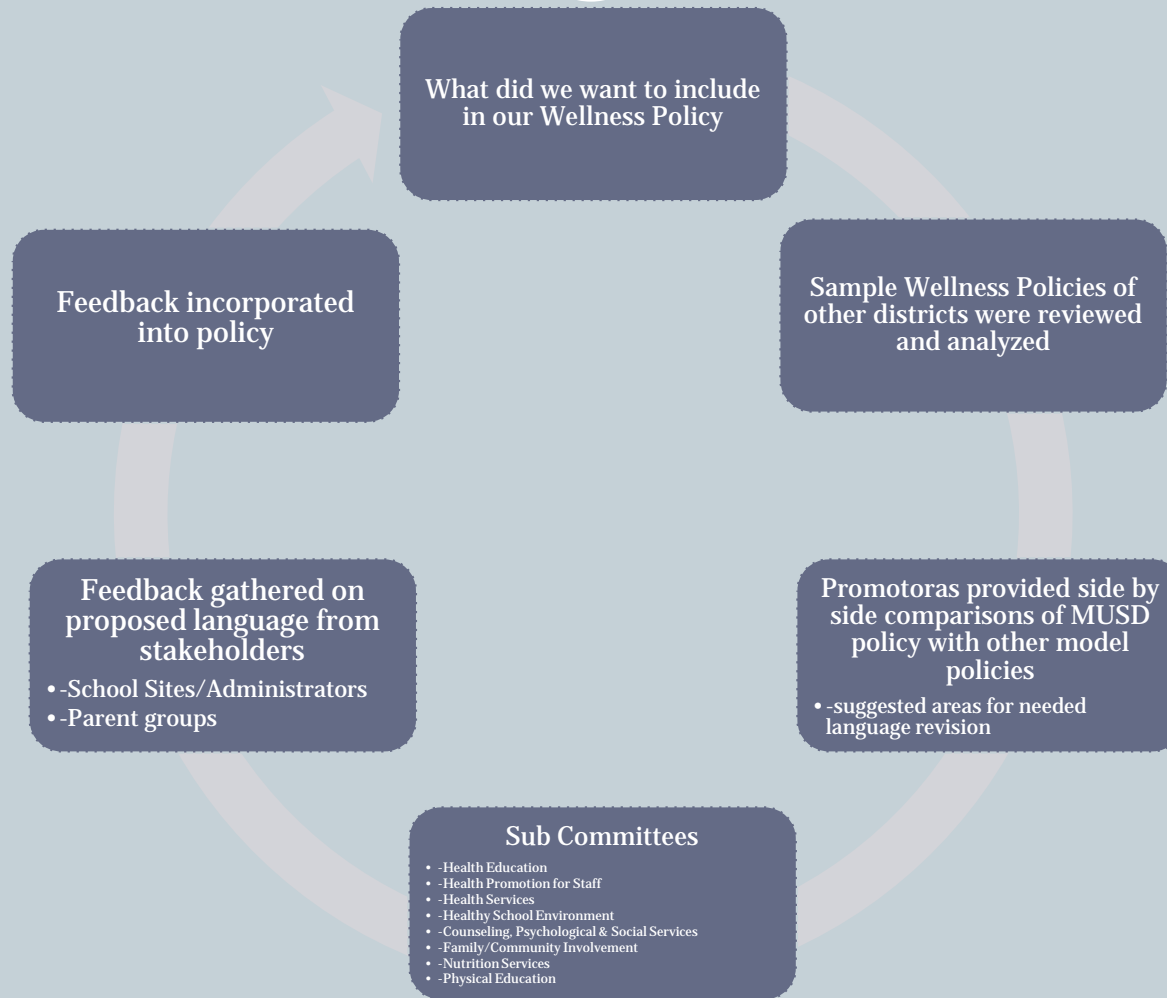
What did we want to include in our Wellness Policy

Sample Wellness Policies of other districts were reviewed and analyzed

Promotoras provided side by side comparisons of MUSD policy with other model policies

- -suggested areas for needed language revision

Sub Committees

- -Health Education
- -Health Promotion for Staff
- -Health Services
- -Healthy School Environment
- -Counseling, Psychological & Social Services
- -Family/Community Involvement
- -Nutrition Services
- -Physical Education

Feedback gathered on proposed language from stakeholders

- -School Sites/Administrators
- -Parent groups

Feedback incorporated into policy